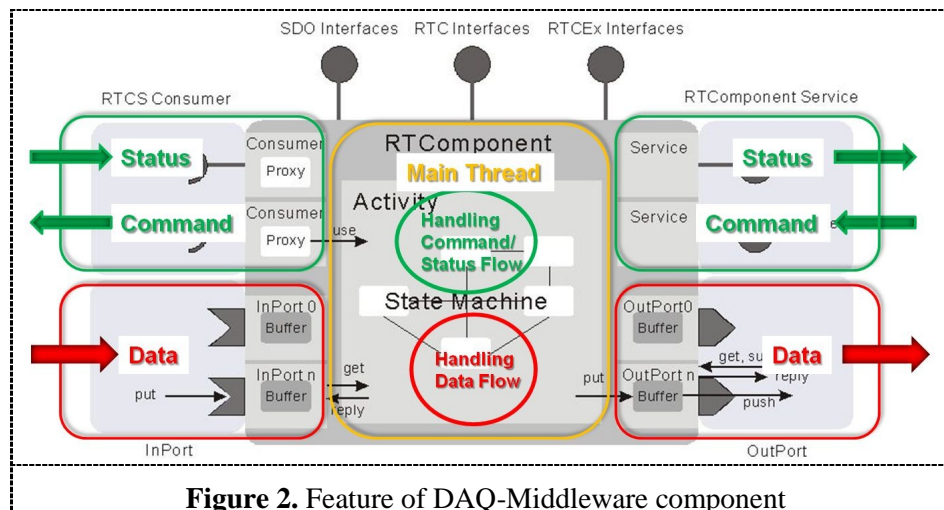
SDO Interfaces RTC Interfaces RTCEx Interfaces

RTCS Consumer

RTComponent Service

Status

Command

Consumer

Proxy

Consumer

Proxy

use

RTComponent

Main Thread

Activity

Handling Command/ Status Flow

State Machine

Handling Data Flow

Service

Service

Status

Command

Data

put

InPort 0

Buffer

InPort n

Buffer

get

reply

put

OutPort0

Buffer

OutPort n

Buffer

get, su

reply

push

Data

InPort

OutPort

**Figure 2.** Feature of DAQ-Middleware component